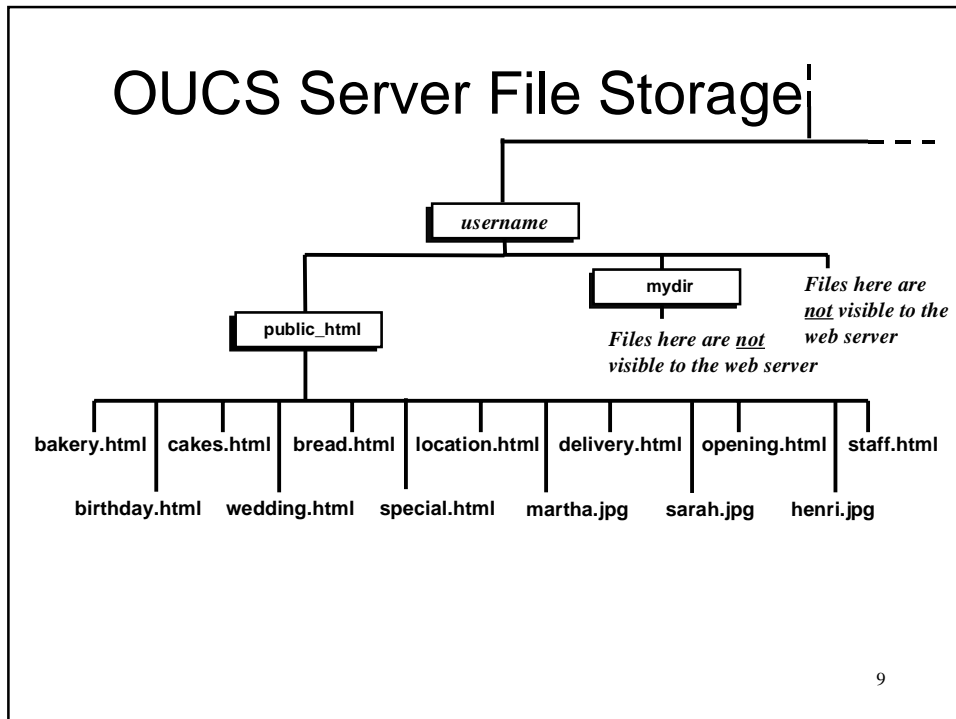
OUCS Server File Storage

username

mydir

Files here are not visible to the web server

public_html

Files here are not visible to the web server

bakery.html

cakes.html

bread.html

location.html

delivery.html

opening.html

staff.html

birthday.html

wedding.html

special.html

martha.jpg

sarah.jpg

henri.jpg

9